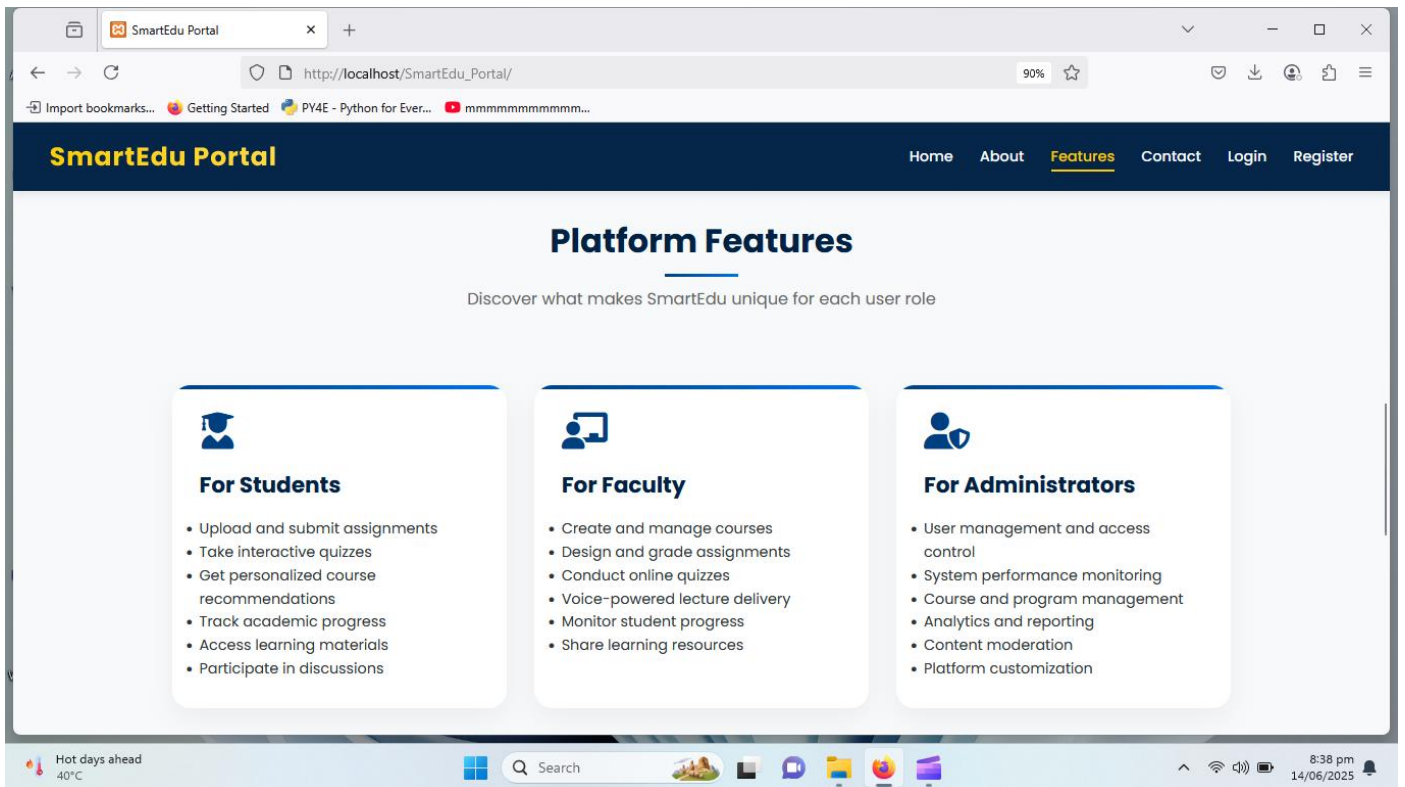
SmartEdu Portal ×
+

http://localhost/SmartEdu_Portal/
90%

Import bookmarks... Getting Started PY4E - Python for Ever... mmmmmmmmmmm...

SmartEdu Portal

Home About Features Contact Login Register

Platform Features

Discover what makes SmartEdu unique for each user role

For Students

• Upload and submit assignments
• Take interactive quizzes
• Get personalized course recommendations
• Track academic progress
• Access learning materials
• Participate in discussions

For Faculty

• Create and manage courses
• Design and grade assignments
• Conduct online quizzes
• Voice-powered lecture delivery
• Monitor student progress
• Share learning resources

For Administrators

• User management and access control
• System performance monitoring
• Course and program management
• Analytics and reporting
• Content moderation
• Platform customization

Hot days ahead
40°C

Search

8:38 pm
14/06/2025